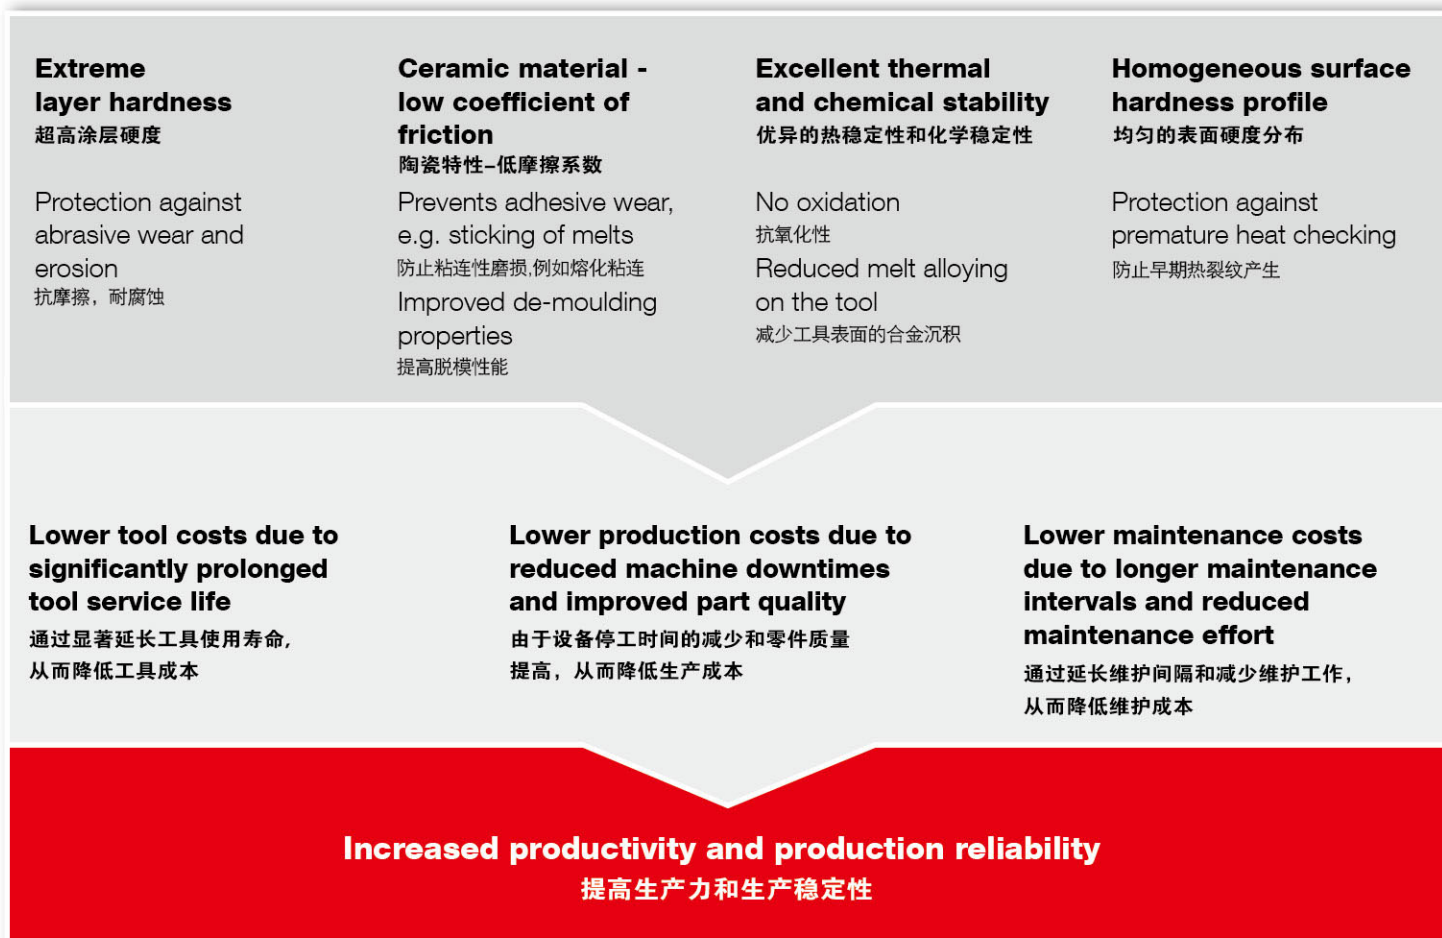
Extreme layer hardness
超高涂层硬度

Protection against abrasive wear and erosion
抗摩擦，耐腐蚀

Ceramic material - low coefficient of friction
陶瓷特性–低摩擦系数

Prevents adhesive wear, e.g. sticking of melts
防止粘连性磨损,例如熔化粘连

Improved de-moulding properties
提高脱模性能

Excellent thermal and chemical stability
优异的热稳定性和化学稳定性

No oxidation
抗氧化性

Reduced melt alloying on the tool
减少工具表面的合金沉积

Homogeneous surface hardness profile
均匀的表面硬度分布

Protection against premature heat checking
防止早期热裂纹产生

Lower tool costs due to significantly prolonged tool service life
通过显著延长工具使用寿命，从而降低工具成本

Lower production costs due to reduced machine downtimes and improved part quality
由于设备停工时间的减少和零件质量提高，从而降低生产成本

Lower maintenance costs due to longer maintenance intervals and reduced maintenance effort
通过延长维护间隔和减少维护工作，从而降低维护成本

Increased productivity and production reliability
提高生产力和生产稳定性